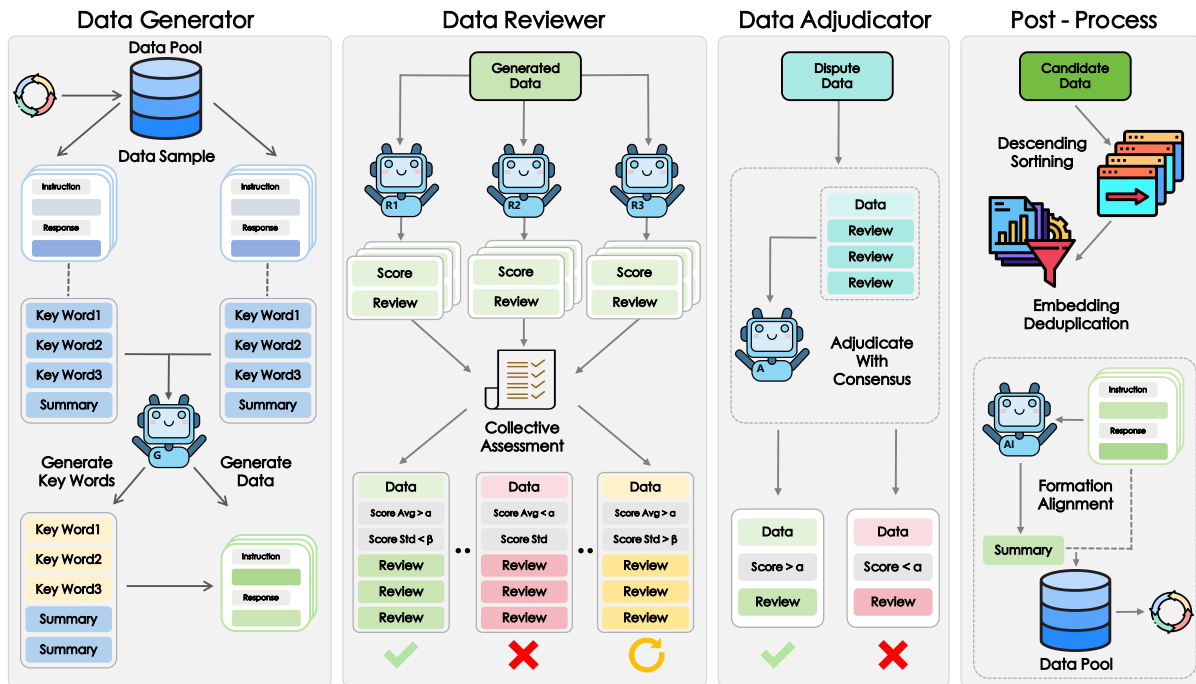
Data Generator

Data Pool

Data Sample

Instruction
Response

Instruction
Response

Key Word1
Key Word2
Key Word3
Summary

Key Word1
Key Word2
Key Word3
Summary

G

Generate Key Words

Generate Data

Key Word1
Key Word2
Key Word3
Summary
Summary

Instruction
Response

Data Reviewer

Generated Data

R1
R2
R3

Score
Review

Score
Review

Score
Review

Collective Assessment

Data
Score Avg > α
Score Std < β
Review
Review
Review

Data
Score Avg < α
Score Std
Review
Review
Review

Data
Score Avg > α
Score Std > β
Review
Review
Review

Data Adjudicator

Dispute Data

Data
Review
Review
Review

A

Adjudicate With Consensus

Data
Score > α
Review

Data
Score < α
Review

Post - Process

Candidate Data

Descending Sortining

Embedding Deduplication

AI

Instruction
Response

Formation Alignment

Summary

Data Pool